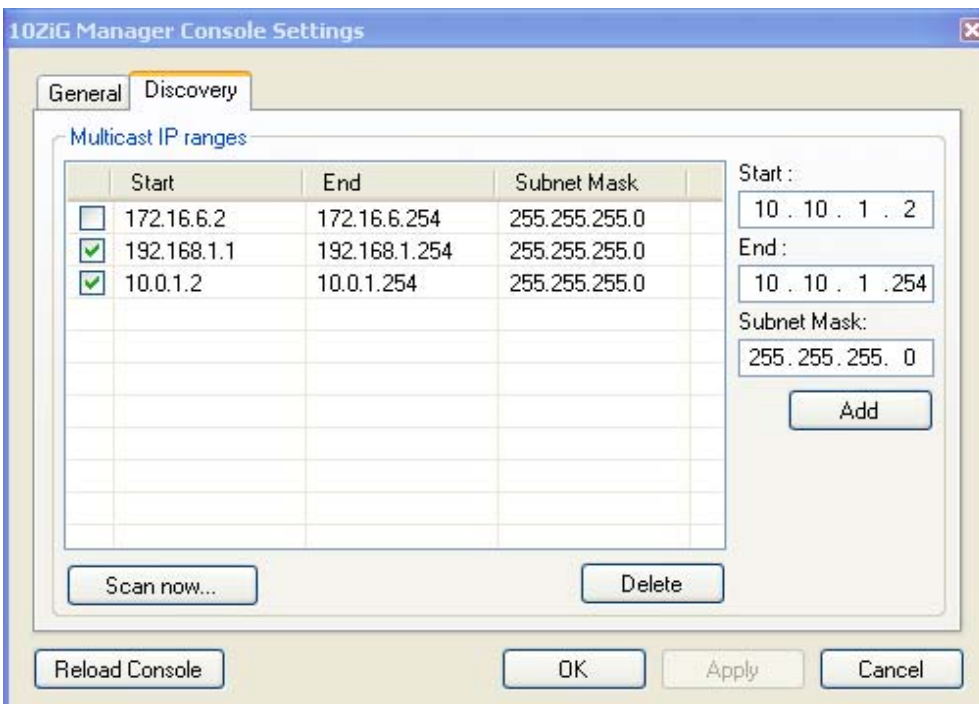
10ZiG Manager Console Settings

General | Discovery

Multicast IP ranges

| | Start | End | Subnet Mask |
|---|---|---|---|
| ☐ | 172.16.6.2 | 172.16.6.254 | 255.255.255.0 |
| ☑ | 192.168.1.1 | 192.168.1.254 | 255.255.255.0 |
| ☑ | 10.0.1.2 | 10.0.1.254 | 255.255.255.0 |

Start :
10 . 10 . 1 . 2
End :
10 . 10 . 1 . 254
Subnet Mask:
255 . 255 . 255 . 0
Add

Scan now...
Delete

Reload Console
OK
Apply
Cancel